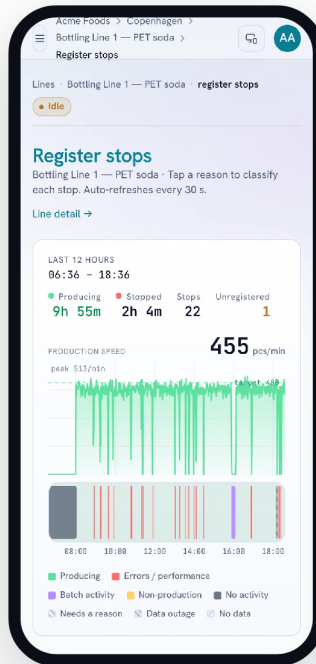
Acme Foods > Copenhagen > Bottling Line 1 — PET soda > Register stops

AA

Lines > Bottling Line 1 — PET soda > register stops

Idle

Register stops

Bottling Line 1 — PET soda · Tap a reason to classify each stop. Auto-refreshes every 30 s.

Line detail →

LAST 12 HOURS
06:36 – 18:36

| Producing | Stopped | Stops | Unregistered |
|---|---|---|---|
| 9h 55m | 2h 4m | 22 | 1 |

PRODUCTION SPEED

455 pcs/min

peak 513/min

target 480

08:00 10:00 12:00 14:00 16:00 18:00

Producing
Errors / performance
Batch activity
Non-production
No activity
Needs a reason
Data outage
No data